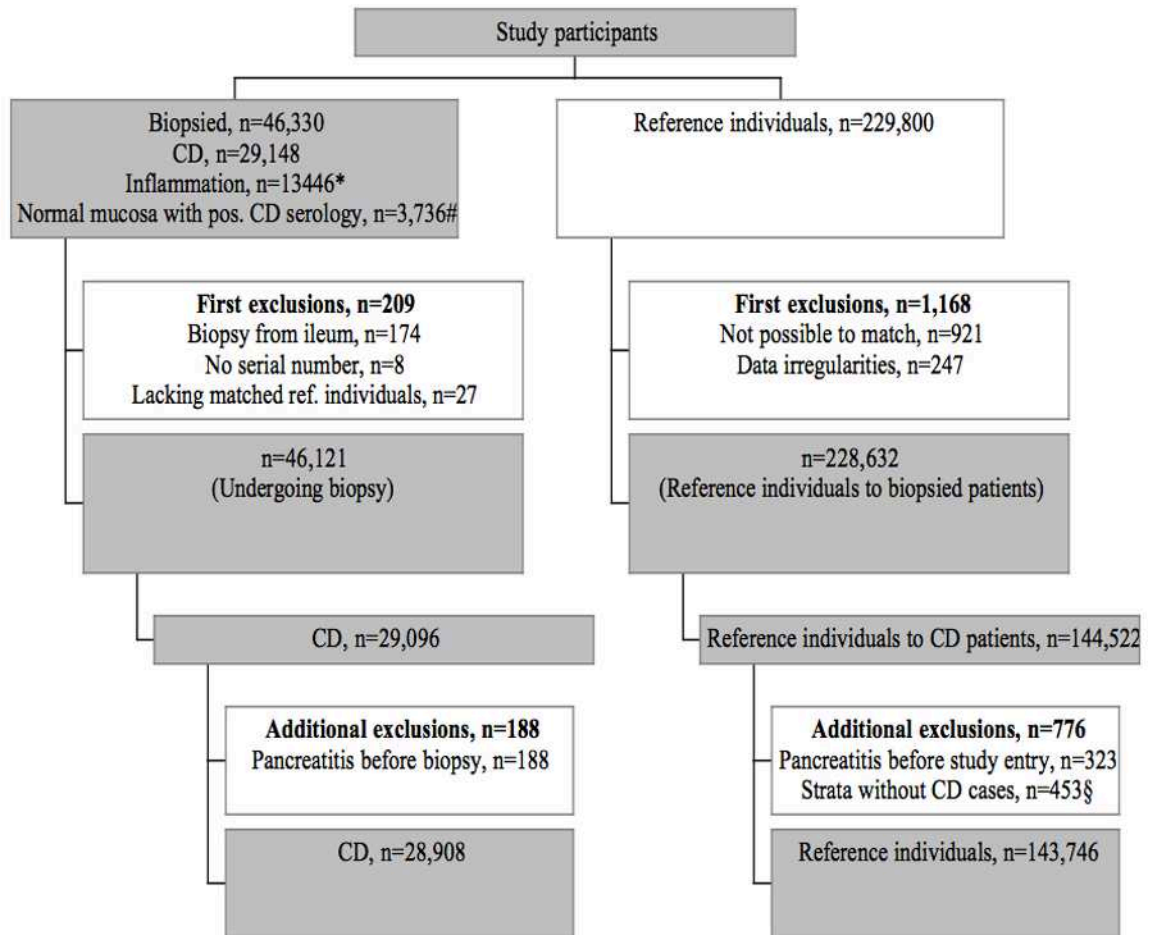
Study participants

Biopsied, n=46,330
CD, n=29,148
Inflammation, n=13446*
Normal mucosa with pos. CD serology, n=3,736#

Reference individuals, n=229,800

**First exclusions, n=209**
Biopsy from ileum, n=174
No serial number, n=8
Lacking matched ref. individuals, n=27

**First exclusions, n=1,168**
Not possible to match, n=921
Data irregularities, n=247

n=46,121
(Undergoing biopsy)

n=228,632
(Reference individuals to biopsied patients)

CD, n=29,096

Reference individuals to CD patients, n=144,522

**Additional exclusions, n=188**
Pancreatitis before biopsy, n=188

**Additional exclusions, n=776**
Pancreatitis before study entry, n=323
Strata without CD cases, n=453§

CD, n=28,908

Reference individuals, n=143,746